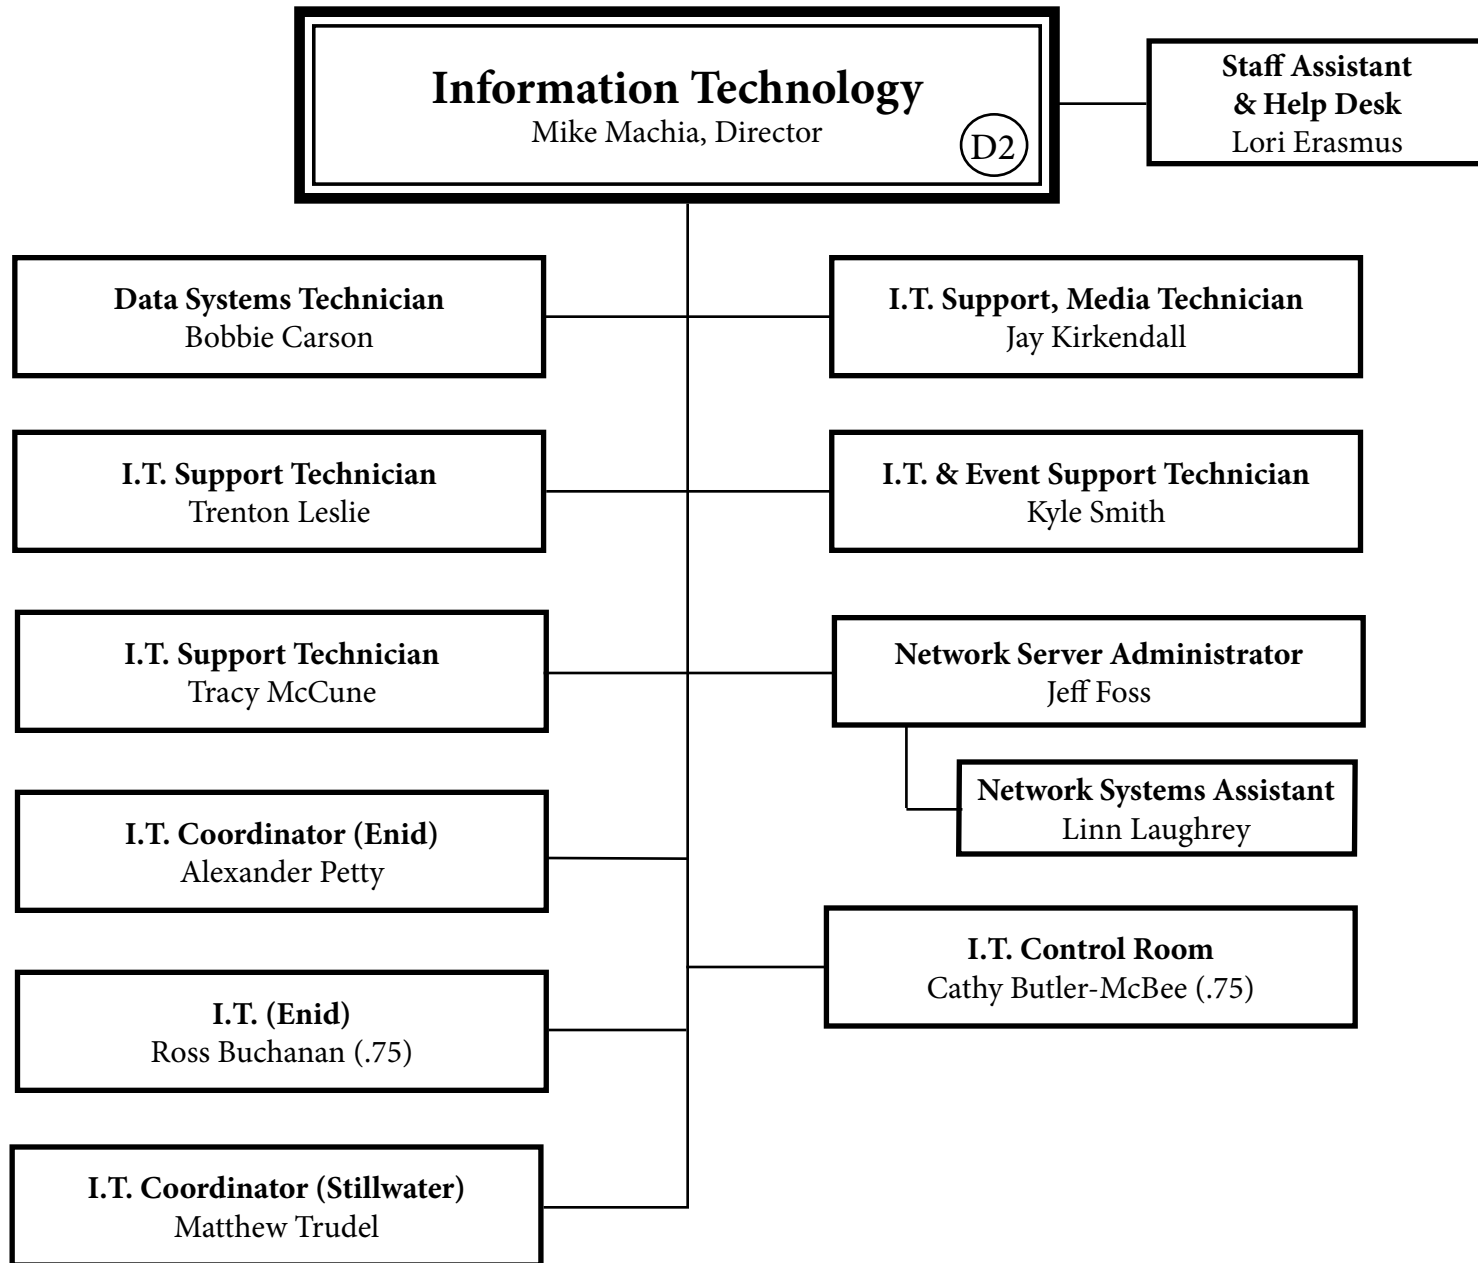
**Information Technology**
Mike Machia, Director
D2

**Staff Assistant & Help Desk**
Lori Erasmus

**Data Systems Technician**
Bobbie Carson

**I.T. Support, Media Technician**
Jay Kirkendall

**I.T. Support Technician**
Trenton Leslie

**I.T. & Event Support Technician**
Kyle Smith

**I.T. Support Technician**
Tracy McCune

**Network Server Administrator**
Jeff Foss

**Network Systems Assistant**
Linn Laughrey

**I.T. Coordinator (Enid)**
Alexander Petty

**I.T. Control Room**
Cathy Butler-McBee (.75)

**I.T. (Enid)**
Ross Buchanan (.75)

**I.T. Coordinator (Stillwater)**
Matthew Trudel